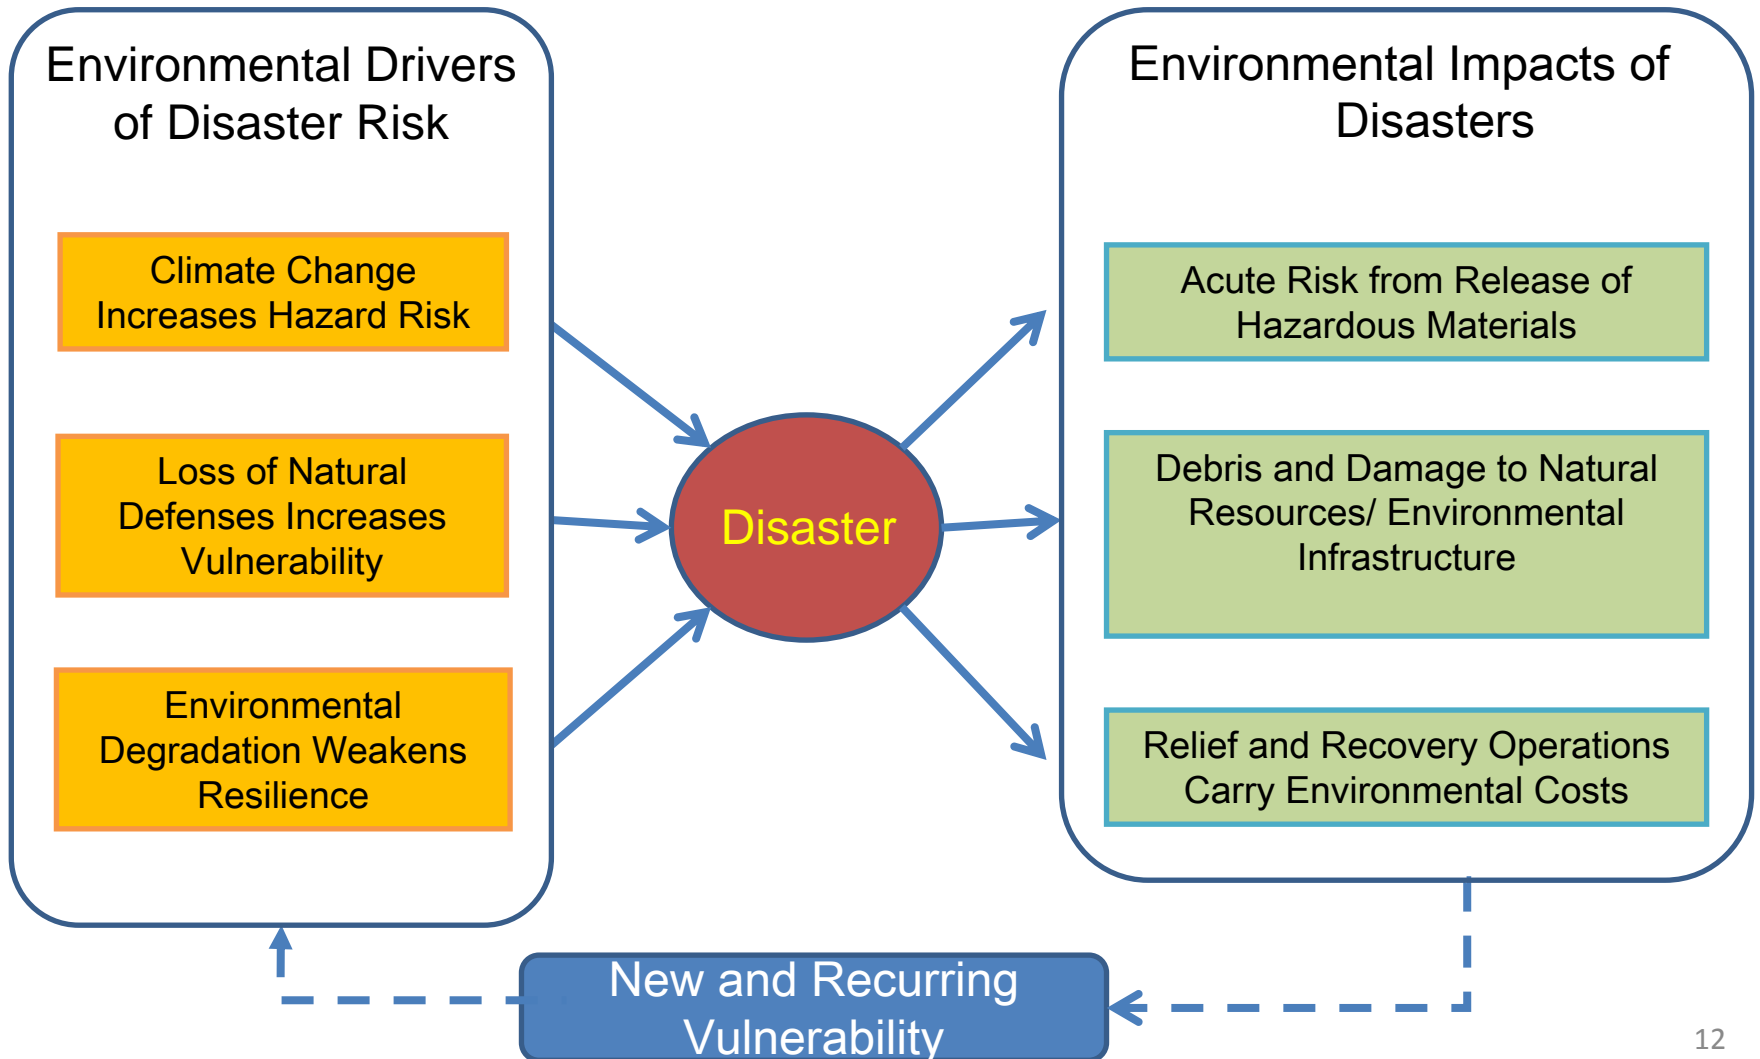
Environmental Drivers of Disaster Risk

Climate Change Increases Hazard Risk

Loss of Natural Defenses Increases Vulnerability

Environmental Degradation Weakens Resilience

Disaster

Environmental Impacts of Disasters

Acute Risk from Release of Hazardous Materials

Debris and Damage to Natural Resources/ Environmental Infrastructure

Relief and Recovery Operations Carry Environmental Costs

New and Recurring Vulnerability

12